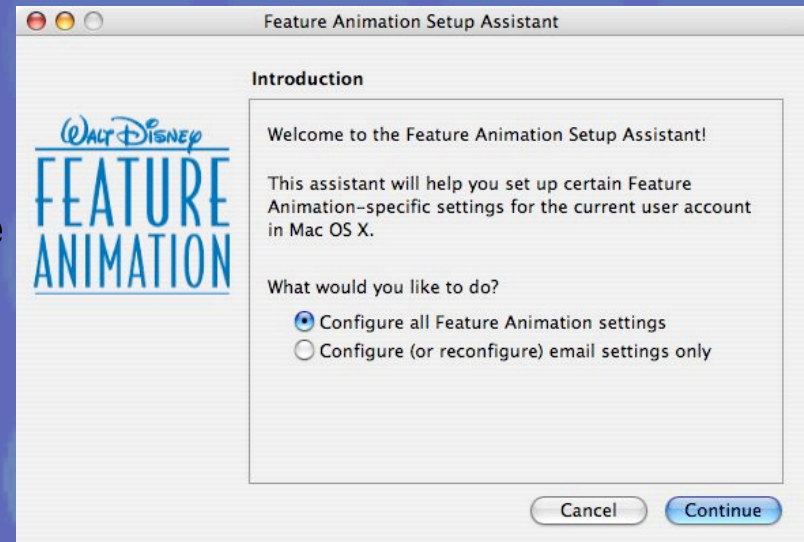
Feature Animation Setup Assistant

Walt Disney
FEATURE
ANIMATION

Introduction

Welcome to the Feature Animation Setup Assistant!

This assistant will help you set up certain Feature Animation-specific settings for the current user account in Mac OS X.

What would you like to do?

Configure all Feature Animation settings
Configure (or reconfigure) email settings only

Cancel
Continue